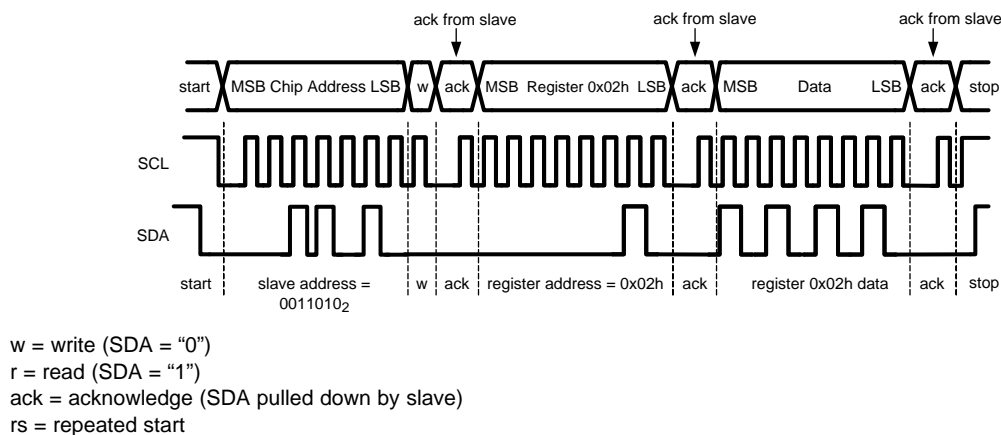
ack from slave
ack from slave
ack from slave

start
MSB Chip Address LSB
w
ack
MSB Register 0x02h LSB
ack
MSB Data LSB
ack
stop

SCL

SDA

start
slave address = $0011010_2$
w
ack
register address = 0x02h
ack
register 0x02h data
ack
stop

w = write (SDA = “0”)
r = read (SDA = “1”)
ack = acknowledge (SDA pulled down by slave)
rs = repeated start